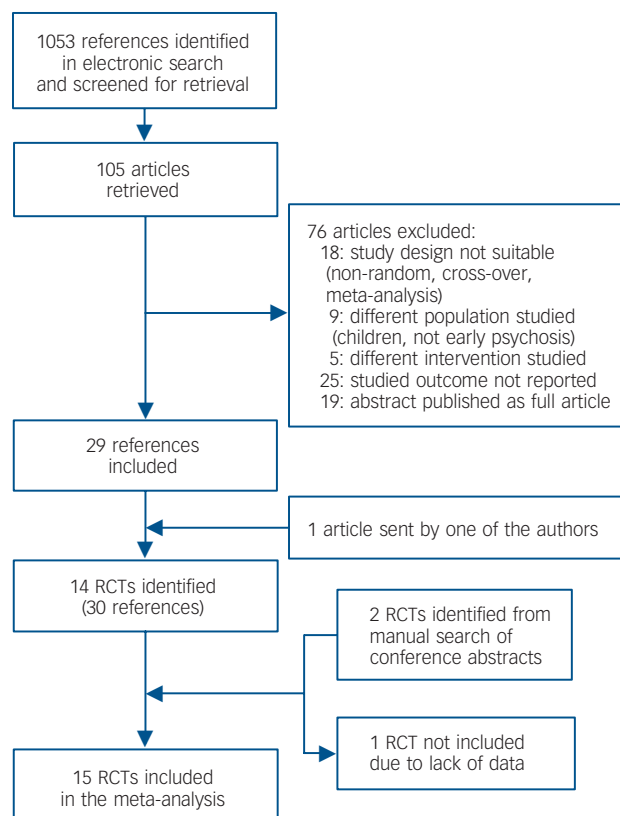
1053 references identified in electronic search and screened for retrieval

105 articles retrieved

76 articles excluded:
18: study design not suitable (non-random, cross-over, meta-analysis)
9: different population studied (children, not early psychosis)
5: different intervention studied
25: studied outcome not reported
19: abstract published as full article

29 references included

1 article sent by one of the authors

14 RCTs identified (30 references)

2 RCTs identified from manual search of conference abstracts

1 RCT not included due to lack of data

15 RCTs included in the meta-analysis